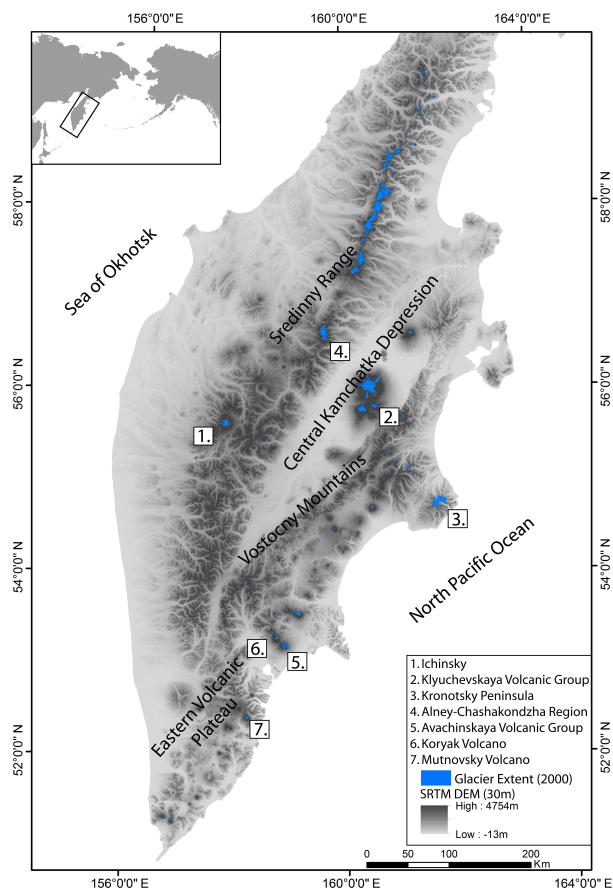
156°0'0" E
160°0'0" E
164°0'0" E

58°0'0" N
56°0'0" N
54°0'0" N
52°0'0" N

58°0'0" N
56°0'0" N
54°0'0" N
52°0'0" N

Sea of Okhotsk

Sredinny Range

Central Kamchatka Depression

Vostocny Mountains

North Pacific Ocean

Eastern Volcanic Plateau

1.
2.
3.
4.
5.
6.
7.

1. Ichinsky
2. Klyuchevskaya Volcanic Group
3. Kronotsky Peninsula
4. Alney-Chashakondzha Region
5. Avachinskaya Volcanic Group
6. Koryak Volcano
7. Mutnovsky Volcano

Glacier Extent (2000)
SRTM DEM (30m)
High : 4754m
Low : -13m

0 50 100 200 Km

156°0'0" E
160°0'0" E
164°0'0" E